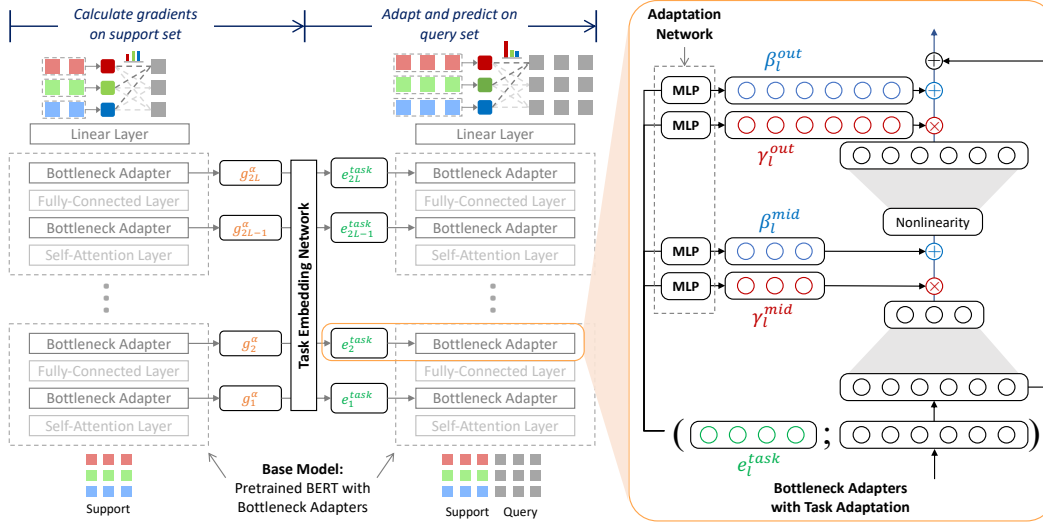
Calculate gradients on support set

Adapt and predict on query set

Linear Layer

Linear Layer

Bottleneck Adapter

Fully-Connected Layer

Bottleneck Adapter

Self-Attention Layer

Bottleneck Adapter

Fully-Connected Layer

Bottleneck Adapter

Self-Attention Layer

$g_{2L}^{\alpha}$

$g_{2L-1}^{\alpha}$

$g_{2}^{\alpha}$

$g_{1}^{\alpha}$

Task Embedding Network

$e_{2L}^{task}$

$e_{2L-1}^{task}$

$e_{2}^{task}$

$e_{1}^{task}$

Bottleneck Adapter

Fully-Connected Layer

Bottleneck Adapter

Self-Attention Layer

Bottleneck Adapter

Fully-Connected Layer

Bottleneck Adapter

Self-Attention Layer

Support

Base Model:
Pretrained BERT with Bottleneck Adapters

Support Query

Adaptation Network

MLP

MLP

MLP

MLP

$\beta_l^{out}$

$\gamma_l^{out}$

Nonlinearity

$\beta_l^{mid}$

$\gamma_l^{mid}$

$e_l^{task}$

Bottleneck Adapters with Task Adaptation